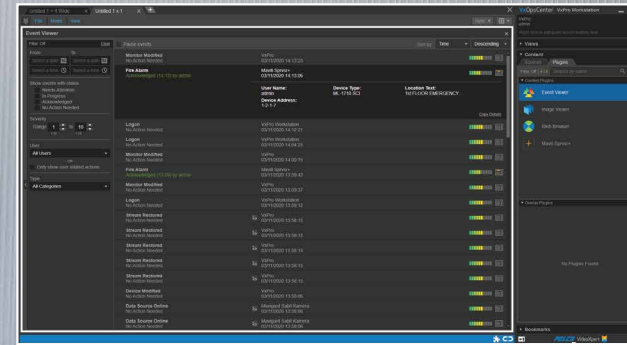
Untitled 1 × 4 Tiles
Untitled 1 x 1
File Mode View
VxOpsCenter VxPro Workstation
Event Viewer
Filter: Off Clear
Filter events
Sort by Time Descending
From To
Select a date Select a date
Select a time Select a time
Show events with status
Needs Attention
In Progress
Acknowledged
No Action Needed
Severity
Range 1 10
Users
All Users
Only show user initiated actions
Type
All Categories
Monitor Modified
No Action Needed
VxPro
03/11/2020 14:12:23
Fire Alarm
Acknowledged (14:12) by admin
Maxib Sprinx+
03/11/2020 14:12:06
User Name:
admin
Device Address:
1-2-1-7
Device Type:
ML-1710 SCI
Location Text:
1st FLOOR EMERGENCY
Clear Details
Logon
No Action Needed
VxPro Workstation
03/11/2020 14:12:01
Logon
No Action Needed
VxPro Workstation
03/11/2020 14:04:23
Monitor Modified
No Action Needed
VxPro
03/11/2020 14:00:15
Fire Alarm
Acknowledged (13:39) by admin
Maxib Sprinx+
03/11/2020 13:38:43
Monitor Modified
No Action Needed
VxPro
03/11/2020 13:05:17
Logon
No Action Needed
VxPro Workstation
03/11/2020 13:05:12
Stream Restored
No Action Needed
VxPro
03/11/2020 13:06:15
Stream Restored
No Action Needed
VxPro
03/11/2020 13:06:15
Stream Restored
No Action Needed
VxPro
03/11/2020 13:06:15
Stream Restored
No Action Needed
VxPro
03/11/2020 13:06:15
Stream Restored
No Action Needed
VxPro
03/11/2020 13:06:15
Device Modified
No Action Needed
VxPro
03/11/2020 13:06:06
Data Source Online
No Action Needed
Maxiguard Sabit Kamera
03/11/2020 13:06:06
Data Source Online
No Action Needed
Maxiguard Sabit Kamera
03/11/2020 13:06:06
Views
Content
Plugins
Content Plugins
Event Viewer
Image Viewer
Web Browser
Maxib Sprinx+
Overlay Plugins
No Plugins Found
Bookmarks
Pelco VideoXpert